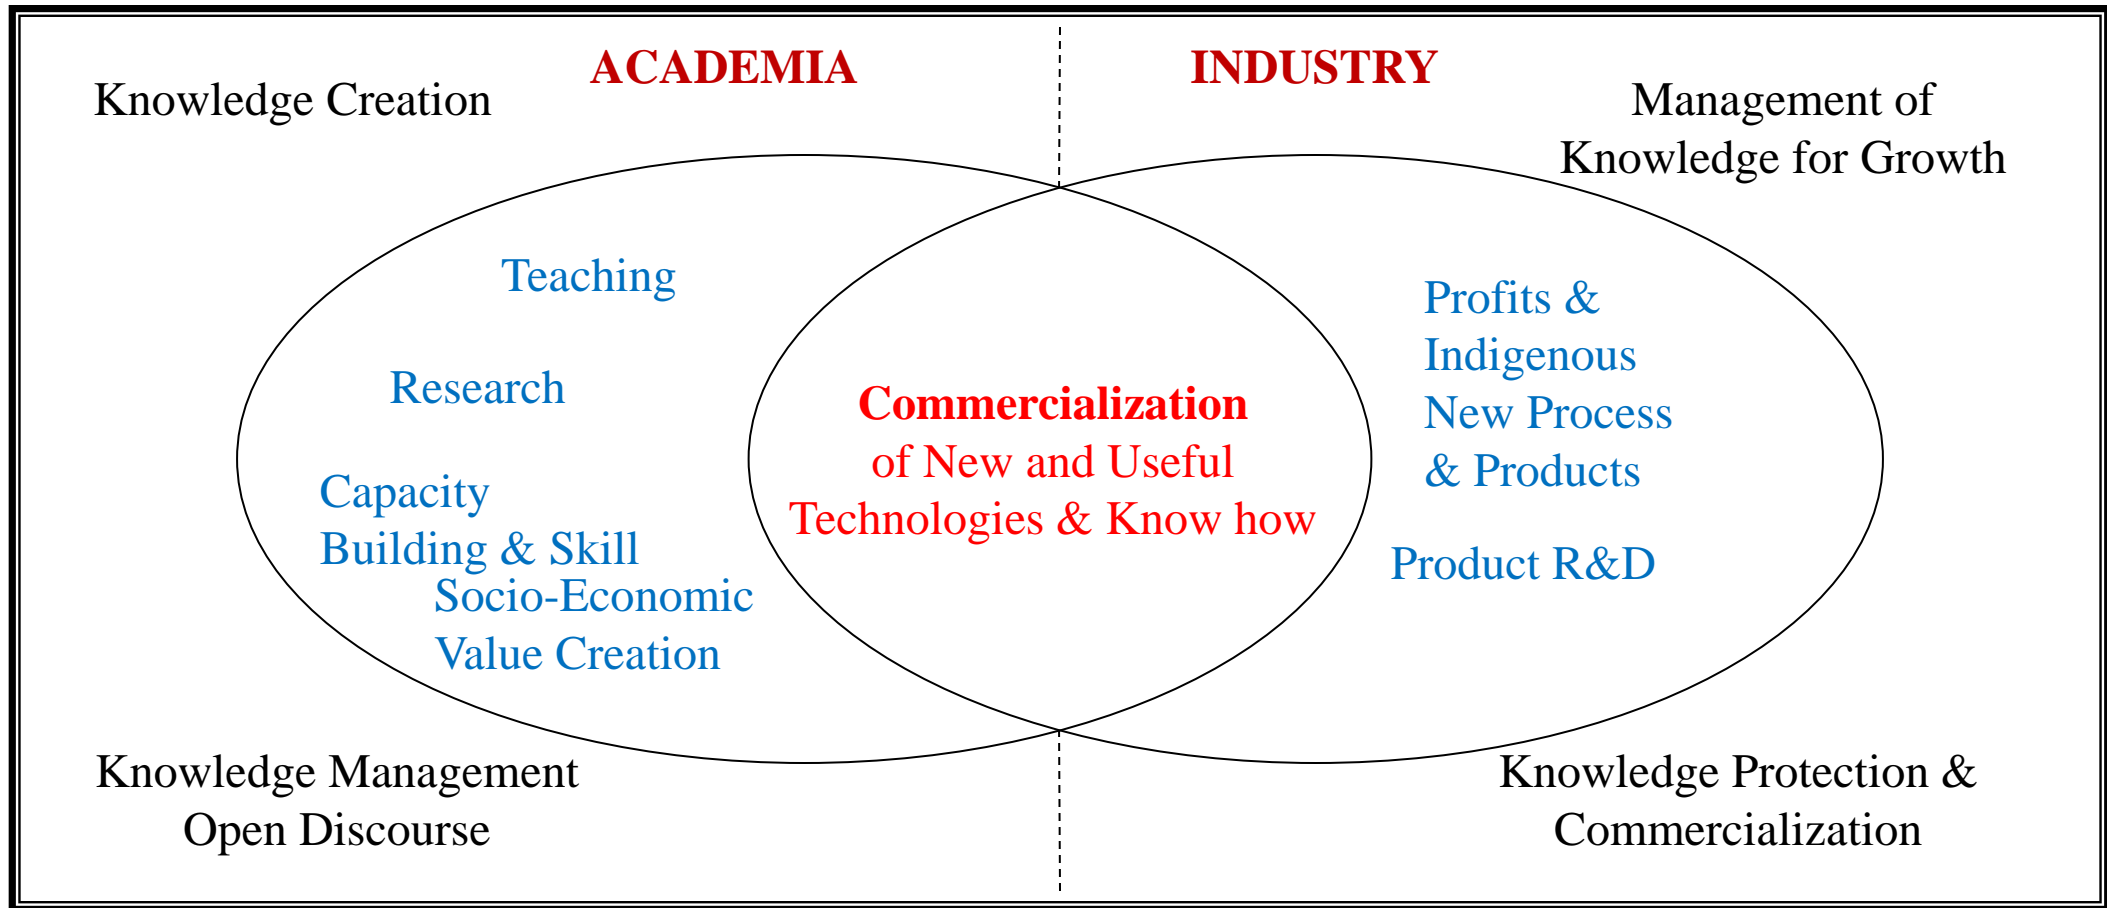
Knowledge Creation

ACADEMIA

INDUSTRY

Management of Knowledge for Growth

Teaching

Research

Capacity Building & Skill

Socio-Economic Value Creation

**Commercialization** of New and Useful Technologies & Know how

Profits & Indigenous New Process & Products

Product R&D

Knowledge Management Open Discourse

Knowledge Protection & Commercialization